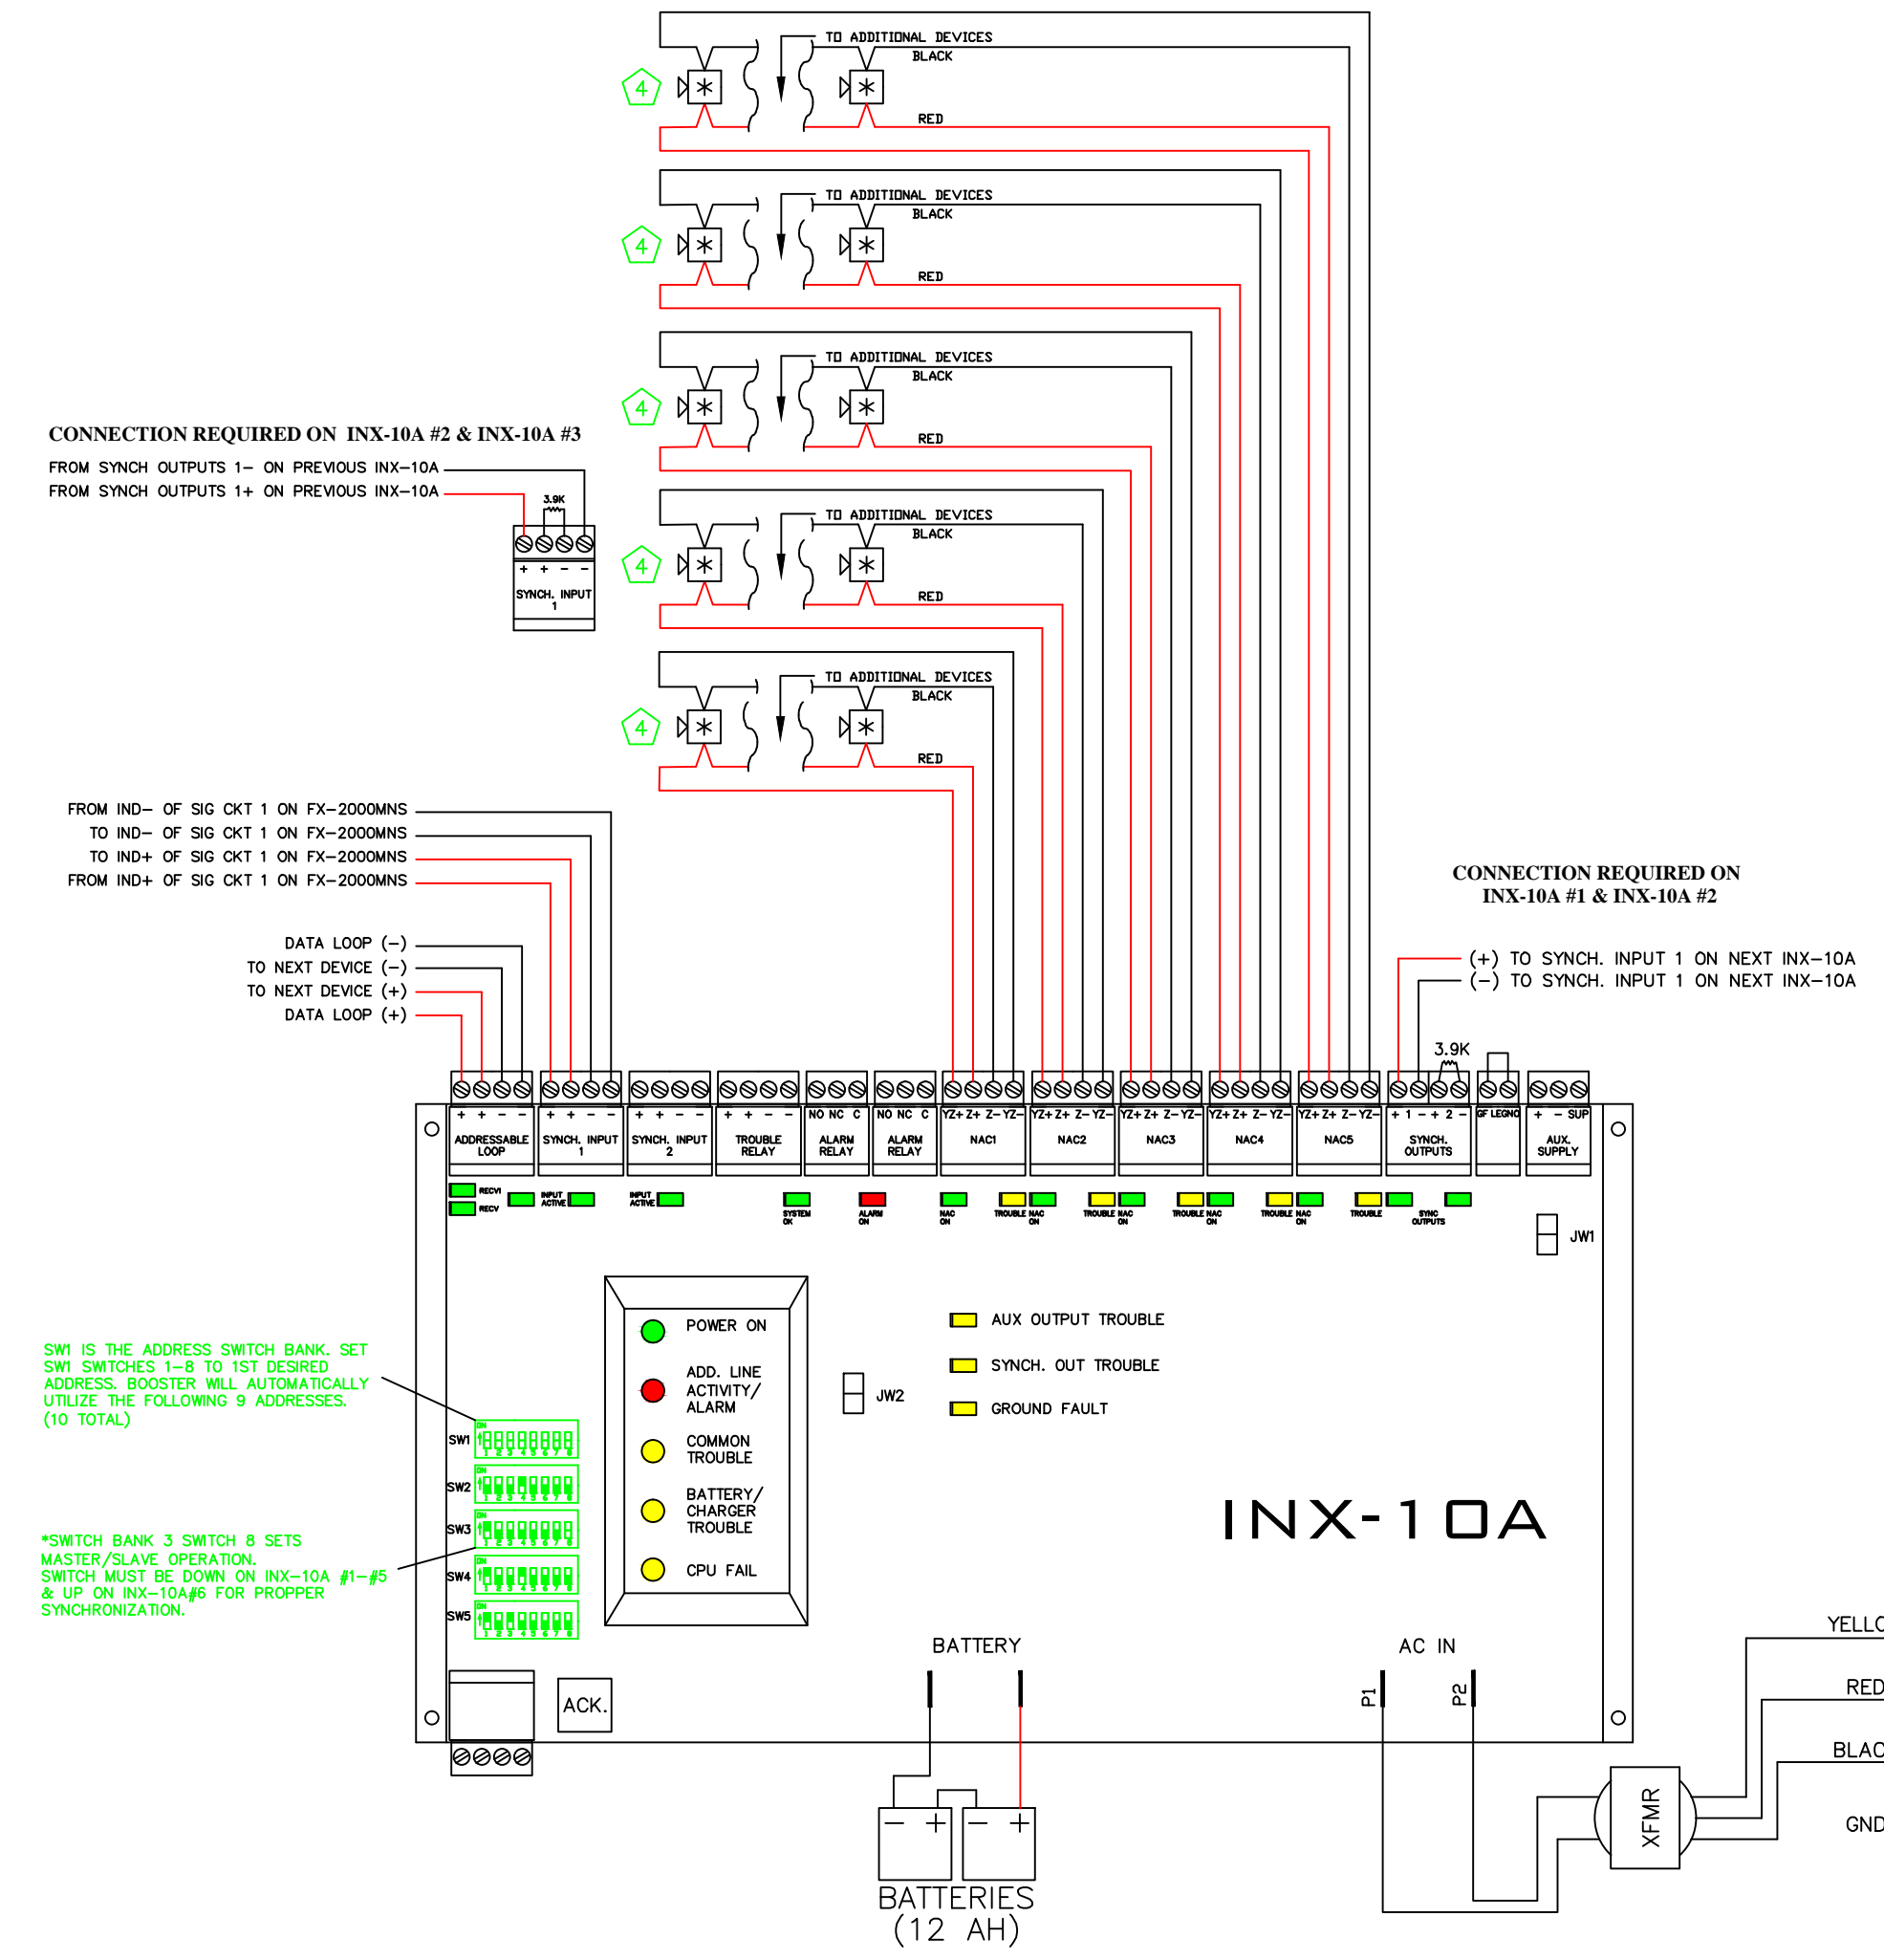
TO ADDITIONAL DEVICES
BLACK
4
RED

TO ADDITIONAL DEVICES
BLACK
4
RED

TO ADDITIONAL DEVICES
BLACK
4
RED

TO ADDITIONAL DEVICES
BLACK
4
RED

TO ADDITIONAL DEVICES
BLACK
4
RED

CONNECTION REQUIRED ON INX-10A #2 & INX-10A #3
FROM SYNCH OUTPUTS 1– ON PREVIOUS INX–10A
FROM SYNCH OUTPUTS 1+ ON PREVIOUS INX–10A
3.9K
+ + – –
SYNCH. INPUT 1

FROM IND– OF SIG CKT 1 ON FX–2000MNS
TO IND– OF SIG CKT 1 ON FX–2000MNS
TO IND+ OF SIG CKT 1 ON FX–2000MNS
FROM IND+ OF SIG CKT 1 ON FX–2000MNS

DATA LOOP (–)
TO NEXT DEVICE (–)
TO NEXT DEVICE (+)
DATA LOOP (+)

CONNECTION REQUIRED ON
INX-10A #1 & INX-10A #2
(+) TO SYNCH. INPUT 1 ON NEXT INX–10A
(–) TO SYNCH. INPUT 1 ON NEXT INX–10A
3.9K

+ + – – ADDRESSABLE LOOP
+ + – – SYNCH. INPUT 1
+ + – – SYNCH. INPUT 2
+ + – – TROUBLE RELAY
NO NC C ALARM RELAY
NO NC C ALARM RELAY
YZ+ Z+ Z– YZ– NAC1
YZ+ Z+ Z– YZ– NAC2
YZ+ Z+ Z– YZ– NAC3
YZ+ Z+ Z– YZ– NAC4
YZ+ Z+ Z– YZ– NAC5
+ 1 – + 2 – SYNCH. OUTPUTS
GF LEGND
+ – SUP AUX. SUPPLY

RECVI
RECV
INPUT ACTIVE
INPUT ACTIVE
SYSTEM OK
ALARM ON
NAC ON
TROUBLE NAC ON
TROUBLE NAC ON
TROUBLE NAC ON
TROUBLE NAC ON
TROUBLE
SYNC OUTPUTS
JW1

SW1 IS THE ADDRESS SWITCH BANK. SET SW1 SWITCHES 1–8 TO 1ST DESIRED ADDRESS. BOOSTER WILL AUTOMATICALLY UTILIZE THE FOLLOWING 9 ADDRESSES. (10 TOTAL)

*SWITCH BANK 3 SWITCH 8 SETS MASTER/SLAVE OPERATION. SWITCH MUST BE DOWN ON INX–10A #1–#5 & UP ON INX–10A#6 FOR PROPPER SYNCHRONIZATION.

SW1
SW2
SW3
SW4
SW5

POWER ON
ADD. LINE ACTIVITY/ ALARM
COMMON TROUBLE
BATTERY/ CHARGER TROUBLE
CPU FAIL

JW2
AUX OUTPUT TROUBLE
SYNCH. OUT TROUBLE
GROUND FAULT

INX-10A

ACK.
BATTERY
AC IN
P1
P2
YELLO
RED
BLAC
GND
XFMR
BATTERIES
(12 AH)